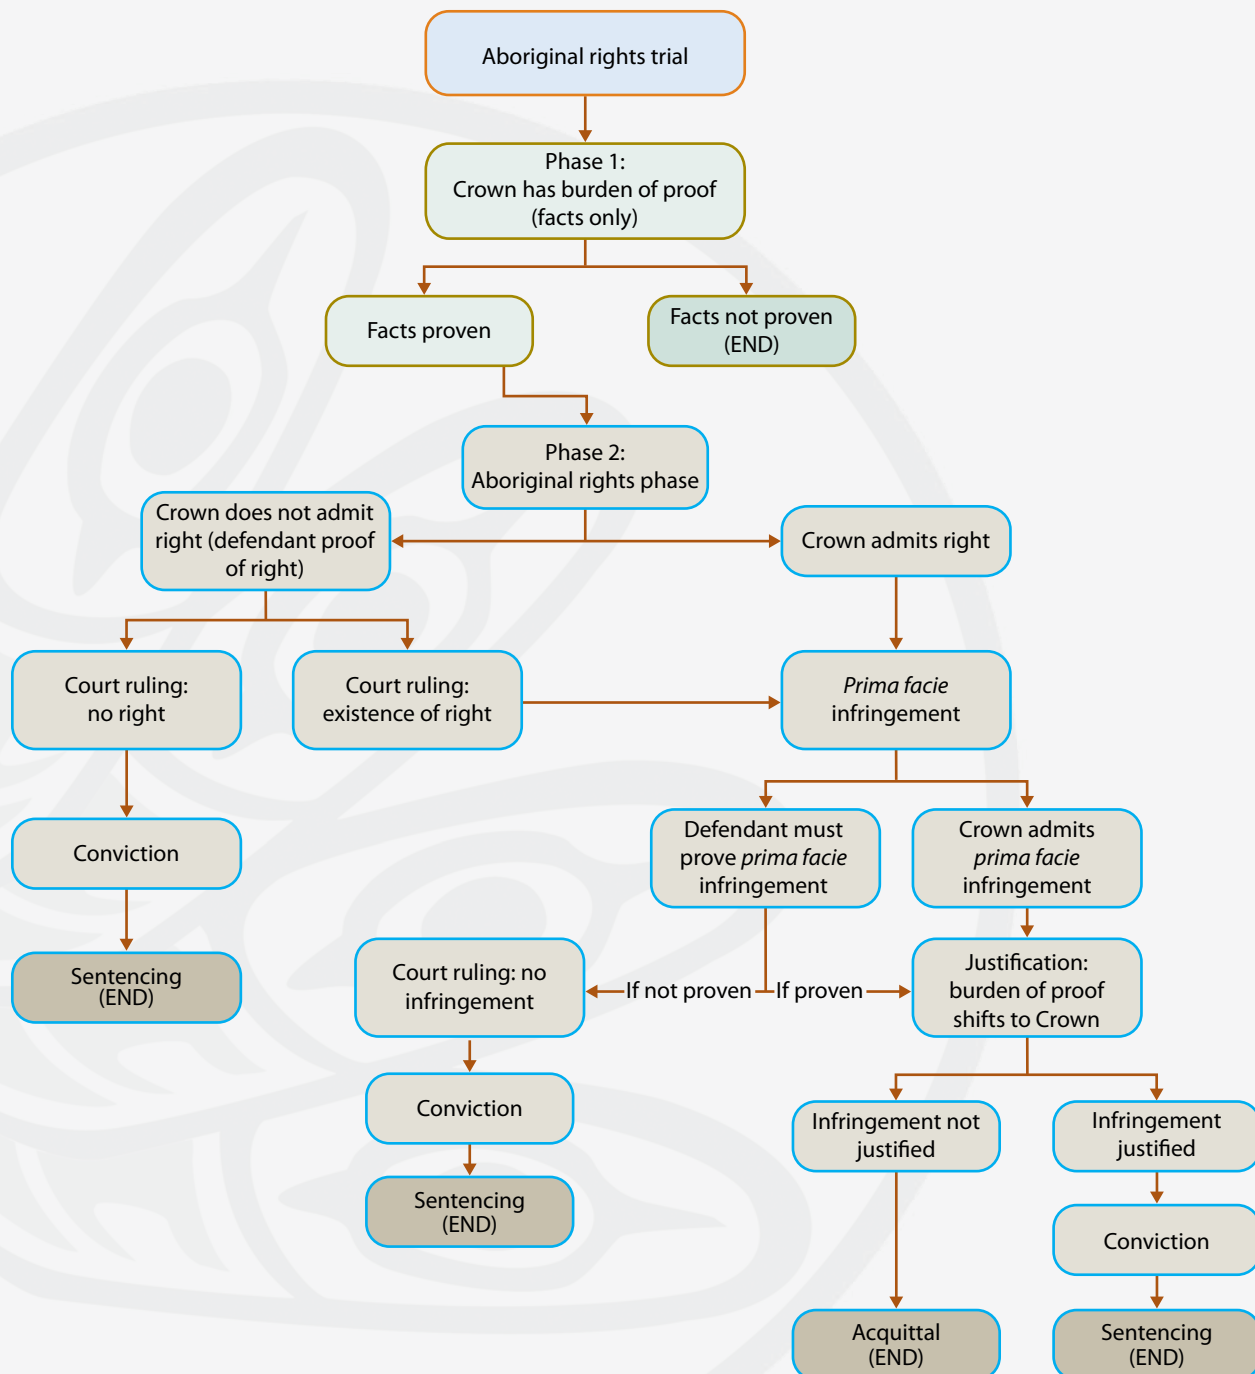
Aboriginal rights trial

Phase 1:
Crown has burden of proof
(facts only)

Facts proven

Facts not proven
(END)

Phase 2:
Aboriginal rights phase

Crown does not admit right (defendant proof of right)

Crown admits right

Court ruling:
no right

Court ruling:
existence of right

*Prima facie* infringement

Conviction

Defendant must prove *prima facie* infringement

Crown admits *prima facie* infringement

Sentencing
(END)

Court ruling: no infringement

If not proven

If proven

Justification:
burden of proof shifts to Crown

Conviction

Infringement not justified

Infringement justified

Sentencing
(END)

Conviction

Acquittal
(END)

Sentencing
(END)